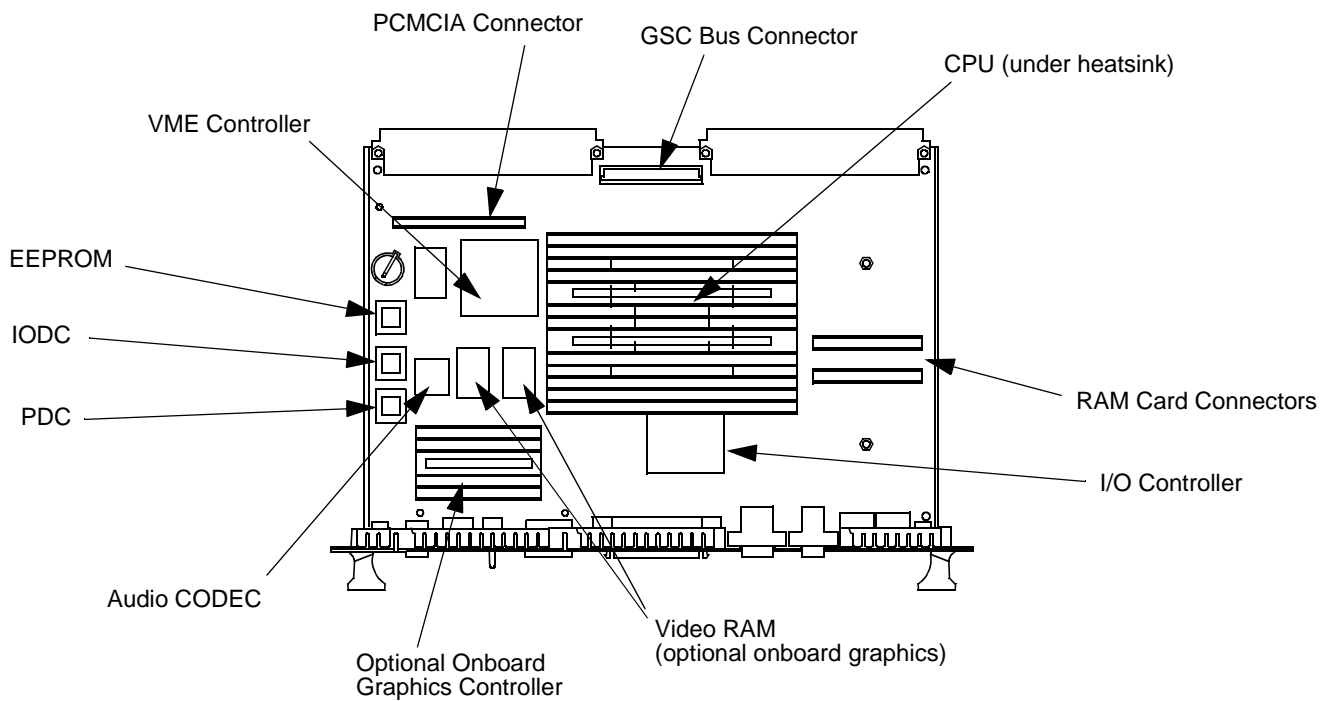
PCMCIA Connector

GSC Bus Connector

CPU (under heatsink)

VME Controller

EEPROM

IODC

PDC

RAM Card Connectors

I/O Controller

Audio CODEC

Video RAM
(optional onboard graphics)

Optional Onboard
Graphics Controller